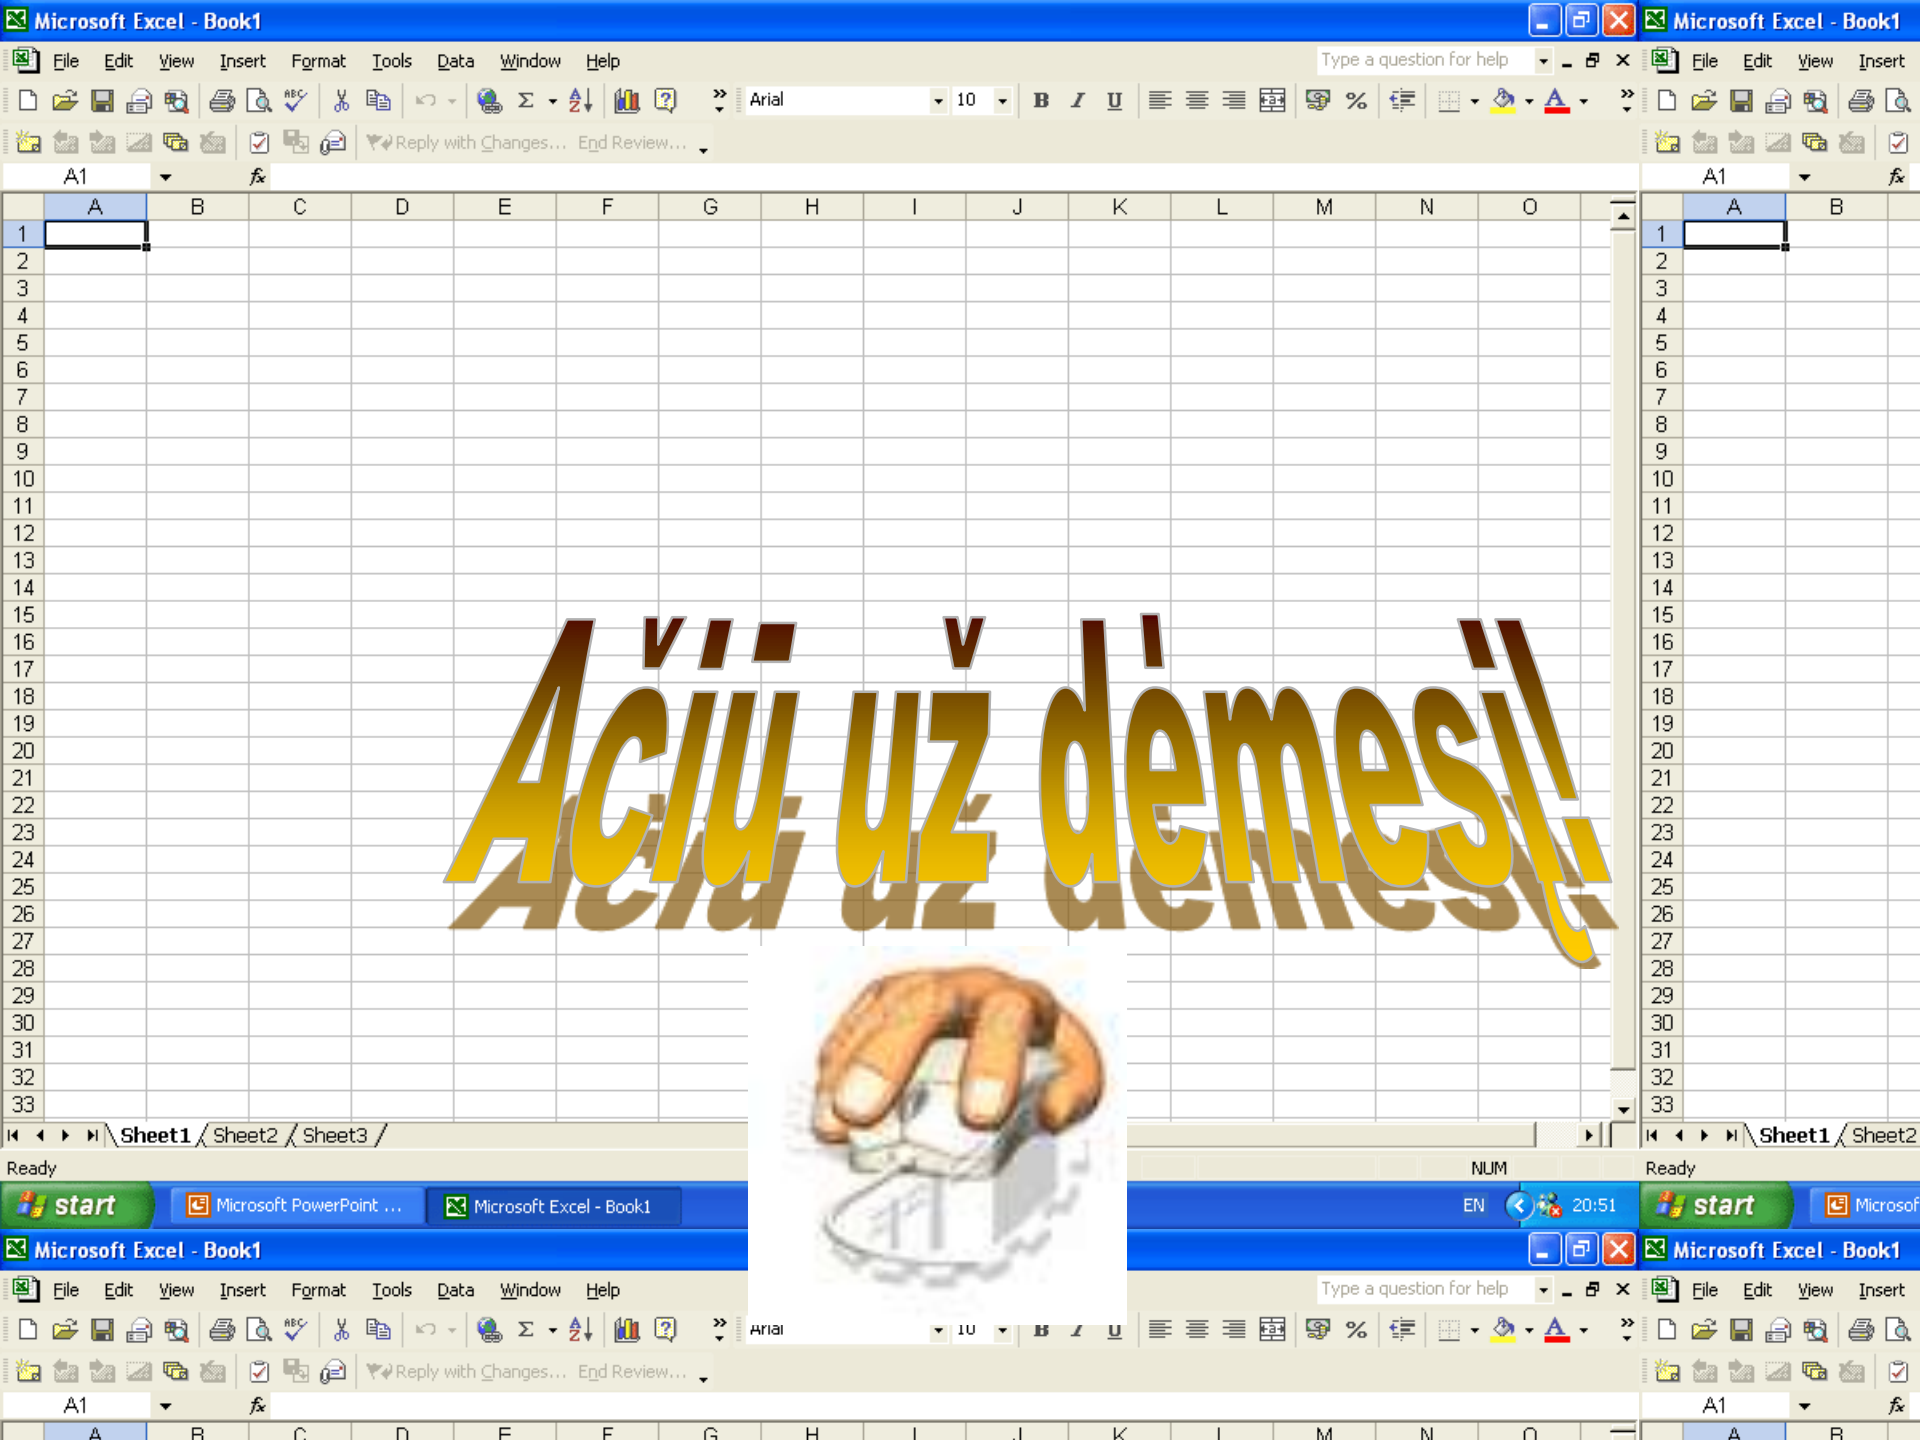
Microsoft Excel - Book1

File Edit View Insert Format Tools Data Window Help

Type a question for help

Arial 10

Reply with Changes... End Review...

A1

| | A | B | C | D | E | F | G | H | I | J | K | L | M | N | O |
|---|---|---|---|---|---|---|---|---|---|---|---|---|---|---|---|
| 1 | | | | | | | | | | | | | | | |
| 2 | | | | | | | | | | | | | | | |
| 3 | | | | | | | | | | | | | | | |
| 4 | | | | | | | | | | | | | | | |
| 5 | | | | | | | | | | | | | | | |
| 6 | | | | | | | | | | | | | | | |
| 7 | | | | | | | | | | | | | | | |
| 8 | | | | | | | | | | | | | | | |
| 9 | | | | | | | | | | | | | | | |
| 10 | | | | | | | | | | | | | | | |
| 11 | | | | | | | | | | | | | | | |
| 12 | | | | | | | | | | | | | | | |
| 13 | | | | | | | | | | | | | | | |
| 14 | | | | | | | | | | | | | | | |
| 15 | | | | | | | | | | | | | | | |
| 16 | | | | | | | | | | | | | | | |
| 17 | | | | | | | | | | | | | | | |
| 18 | | | | | | | | | | | | | | | |
| 19 | | | | | | | | | | | | | | | |
| 20 | | | | | | | | | | | | | | | |
| 21 | | | | | | | | | | | | | | | |
| 22 | | | | | | | | | | | | | | | |
| 23 | | | | | | | | | | | | | | | |
| 24 | | | | | | | | | | | | | | | |
| 25 | | | | | | | | | | | | | | | |
| 26 | | | | | | | | | | | | | | | |
| 27 | | | | | | | | | | | | | | | |
| 28 | | | | | | | | | | | | | | | |
| 29 | | | | | | | | | | | | | | | |
| 30 | | | | | | | | | | | | | | | |
| 31 | | | | | | | | | | | | | | | |
| 32 | | | | | | | | | | | | | | | |
| 33 | | | | | | | | | | | | | | | |

Ačiū už dėmesį!

Sheet1 Sheet2 Sheet3

Ready NUM

start Microsoft PowerPoint ... Microsoft Excel - Book1 EN 20:51

Microsoft Excel - Book1

File Edit View Insert

A1

| | A | B |
|---|---|---|
| 1 | | |
| 2 | | |
| 3 | | |
| 4 | | |
| 5 | | |
| 6 | | |
| 7 | | |
| 8 | | |
| 9 | | |
| 10 | | |
| 11 | | |
| 12 | | |
| 13 | | |
| 14 | | |
| 15 | | |
| 16 | | |
| 17 | | |
| 18 | | |
| 19 | | |
| 20 | | |
| 21 | | |
| 22 | | |
| 23 | | |
| 24 | | |
| 25 | | |
| 26 | | |
| 27 | | |
| 28 | | |
| 29 | | |
| 30 | | |
| 31 | | |
| 32 | | |
| 33 | | |

Sheet1 Sheet2

Ready

start Microsof

Microsoft Excel - Book1

File Edit View Insert Format Tools Data Window Help

Type a question for help

Arial 10

Reply with Changes... End Review...

A1

A B C D E F G H I J K L M N O

Microsoft Excel - Book1

File Edit View Insert

A1

A B